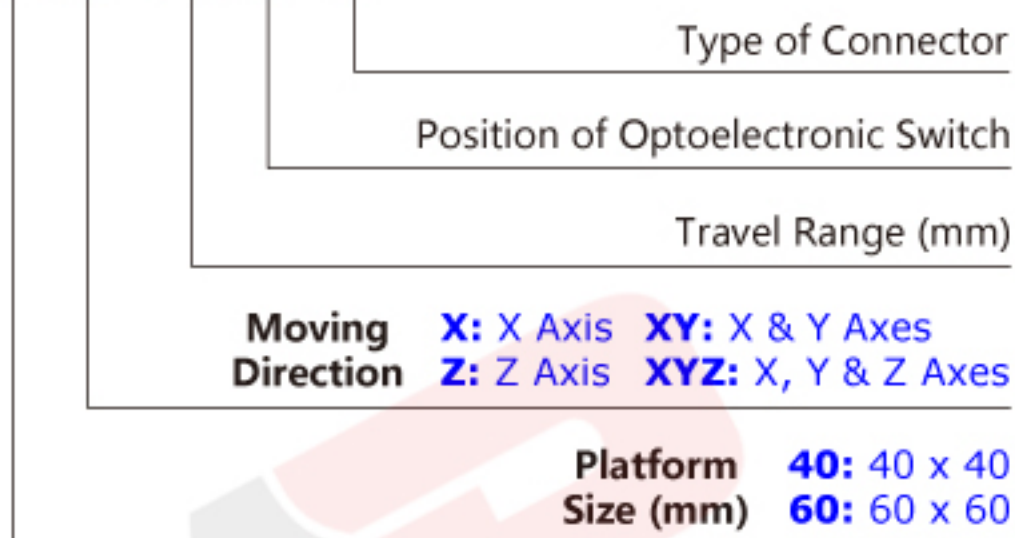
Type of Connector

Position of Optoelectronic Switch

Travel Range (mm)

Moving Direction **X:** X Axis **XY:** X & Y Axes
**Z:** Z Axis **XYZ:** X, Y & Z Axes

Platform Size (mm) **40:** 40 x 40
**60:** 60 x 60